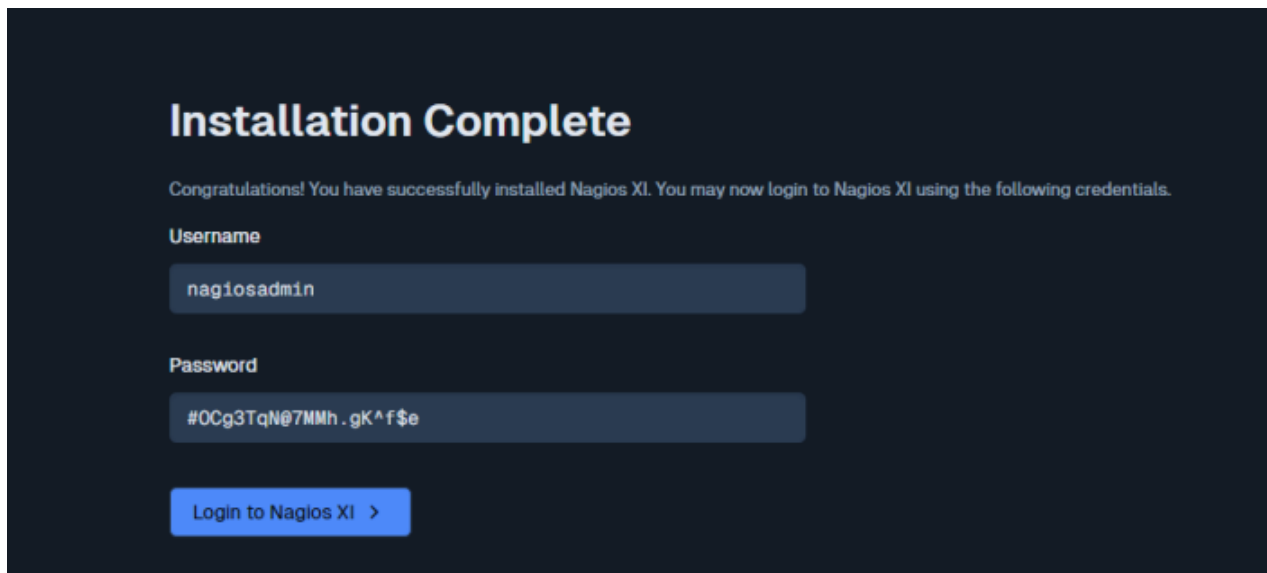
Installation Complete

Congratulations! You have successfully installed Nagios XI. You may now login to Nagios XI using the following credentials.

Username

nagiosadmin

Password

#OCg3TqN@7MMh.gK^f$e

Login to Nagios XI >